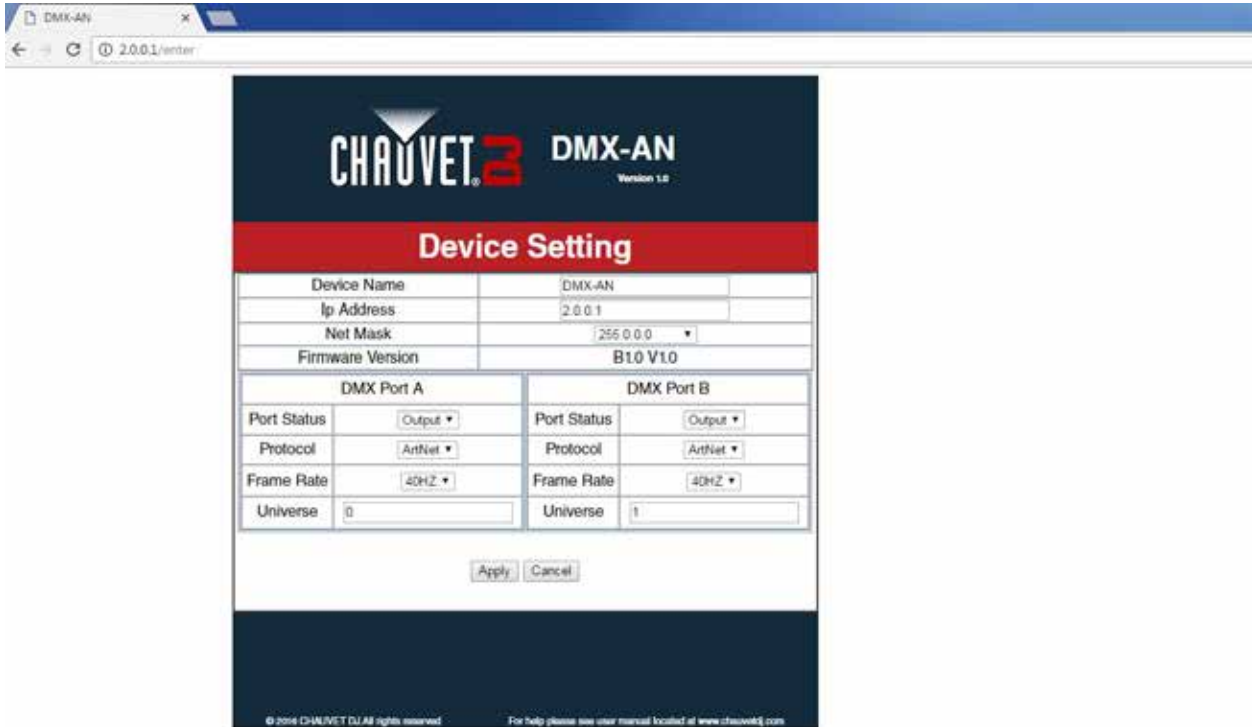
DMX-AN
2.0.0.1/enter

CHAUVET DJ DMX-AN
Version 1.0

Device Setting

| Device Name | DMX-AN |
|---|---|
| Ip Address | 2.0.0.1 |
| Net Mask | 255.0.0.0 |
| Firmware Version | B1.0 V1.0 |

DMX Port A

| Port Status | Output |
|---|---|
| Protocol | ArtNet |
| Frame Rate | 40HZ |
| Universe | 0 |

DMX Port B

| Port Status | Output |
|---|---|
| Protocol | ArtNet |
| Frame Rate | 40HZ |
| Universe | 1 |

Apply Cancel

© 2014 CHAUVET DJ All rights reserved

For help please see user manual located at www.chauvetdj.com